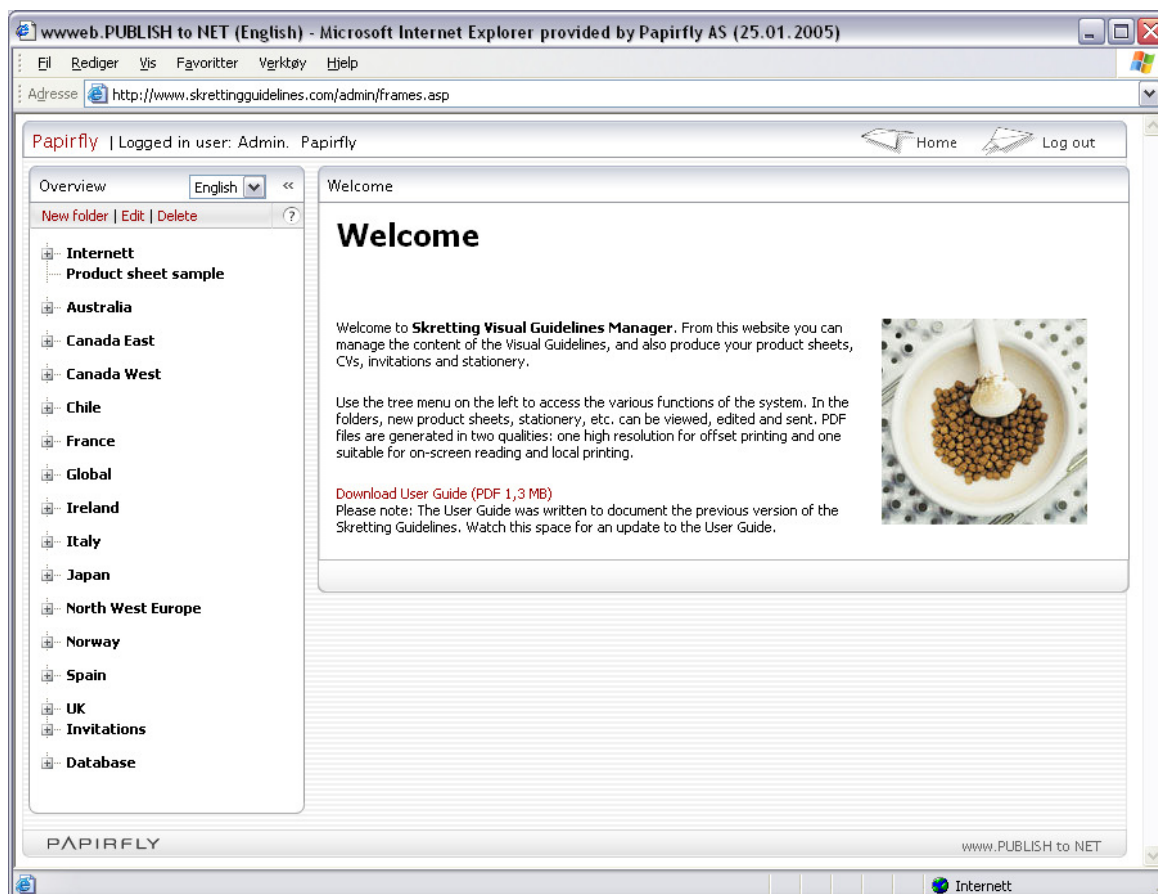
wwweb.PUBLISH to NET (English) - Microsoft Internet Explorer provided by Papirfly AS (25.01.2005)

Fil Rediger Vis Favoritter Verktøy Hjelp

Adresse http://www.skrettingguidelines.com/admin/frames.asp

Papirfly | Logged in user: Admin. Papirfly

Home Log out

Overview English «

New folder | Edit | Delete ?

Internett
Product sheet sample
Australia
Canada East
Canada West
Chile
France
Global
Ireland
Italy
Japan
North West Europe
Norway
Spain
UK
Invitations
Database

Welcome

Welcome

Welcome to **Skretting Visual Guidelines Manager**. From this website you can manage the content of the Visual Guidelines, and also produce your product sheets, CVs, invitations and stationery.

Use the tree menu on the left to access the various functions of the system. In the folders, new product sheets, stationery, etc. can be viewed, edited and sent. PDF files are generated in two qualities: one high resolution for offset printing and one suitable for on-screen reading and local printing.

Download User Guide (PDF 1,3 MB)
Please note: The User Guide was written to document the previous version of the Skretting Guidelines. Watch this space for an update to the User Guide.

PAPIRFLY

www.PUBLISH to NET

Internett